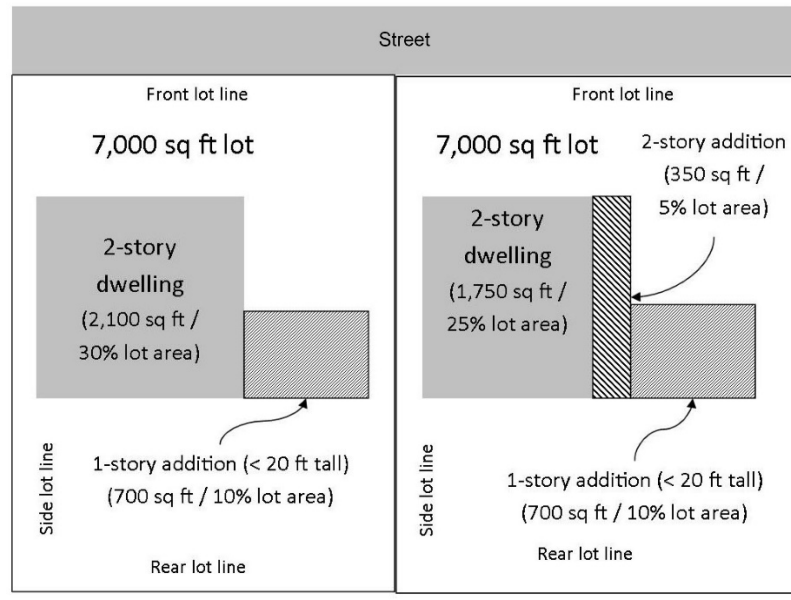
Street

Front lot line

7,000 sq ft lot

2-story dwelling (2,100 sq ft / 30% lot area)

1-story addition (< 20 ft tall) (700 sq ft / 10% lot area)

Side lot line

Rear lot line

Front lot line

7,000 sq ft lot

2-story addition (350 sq ft / 5% lot area)

2-story dwelling (1,750 sq ft / 25% lot area)

1-story addition (< 20 ft tall) (700 sq ft / 10% lot area)

Side lot line

Rear lot line